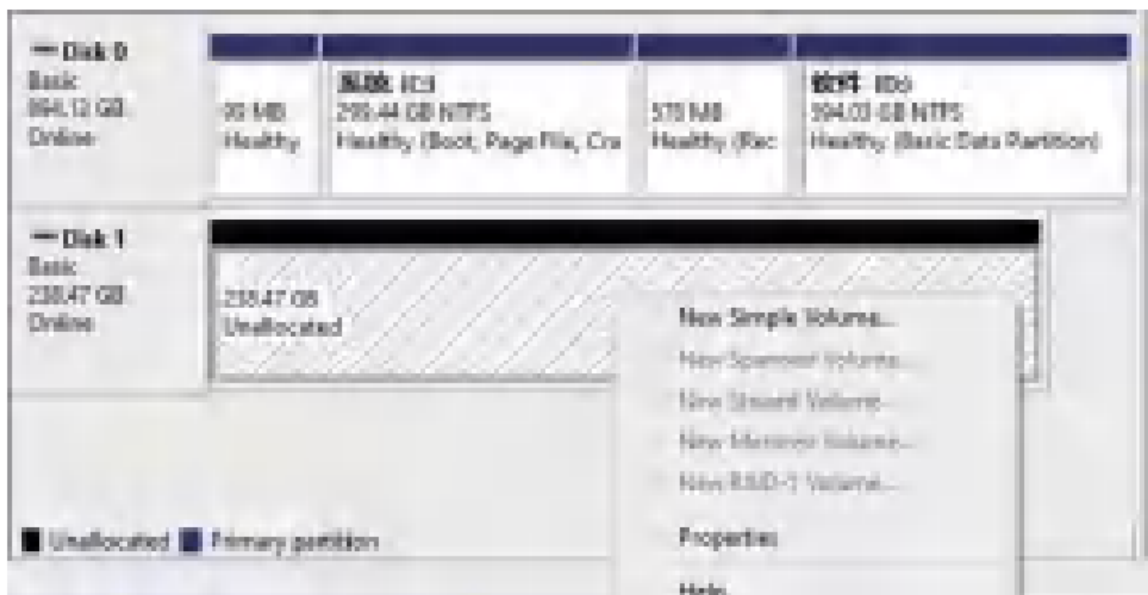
Disk 0
Basic
894.12 GB
Online

90 MB
Healthy

系统 (C:)
295.44 GB NTFS
Healthy (Boot, Page File, Cra

570 MB
Healthy (Rec

软件 (D:)
594.03 GB NTFS
Healthy (Basic Data Partition)

Disk 1
Basic
238.47 GB
Online

238.47 GB
Unallocated

New Simple Volume...
New Spanned Volume...
New Striped Volume...
New Mirrored Volume...
New RAID-5 Volume...
Properties
Help

Unallocated Primary partition